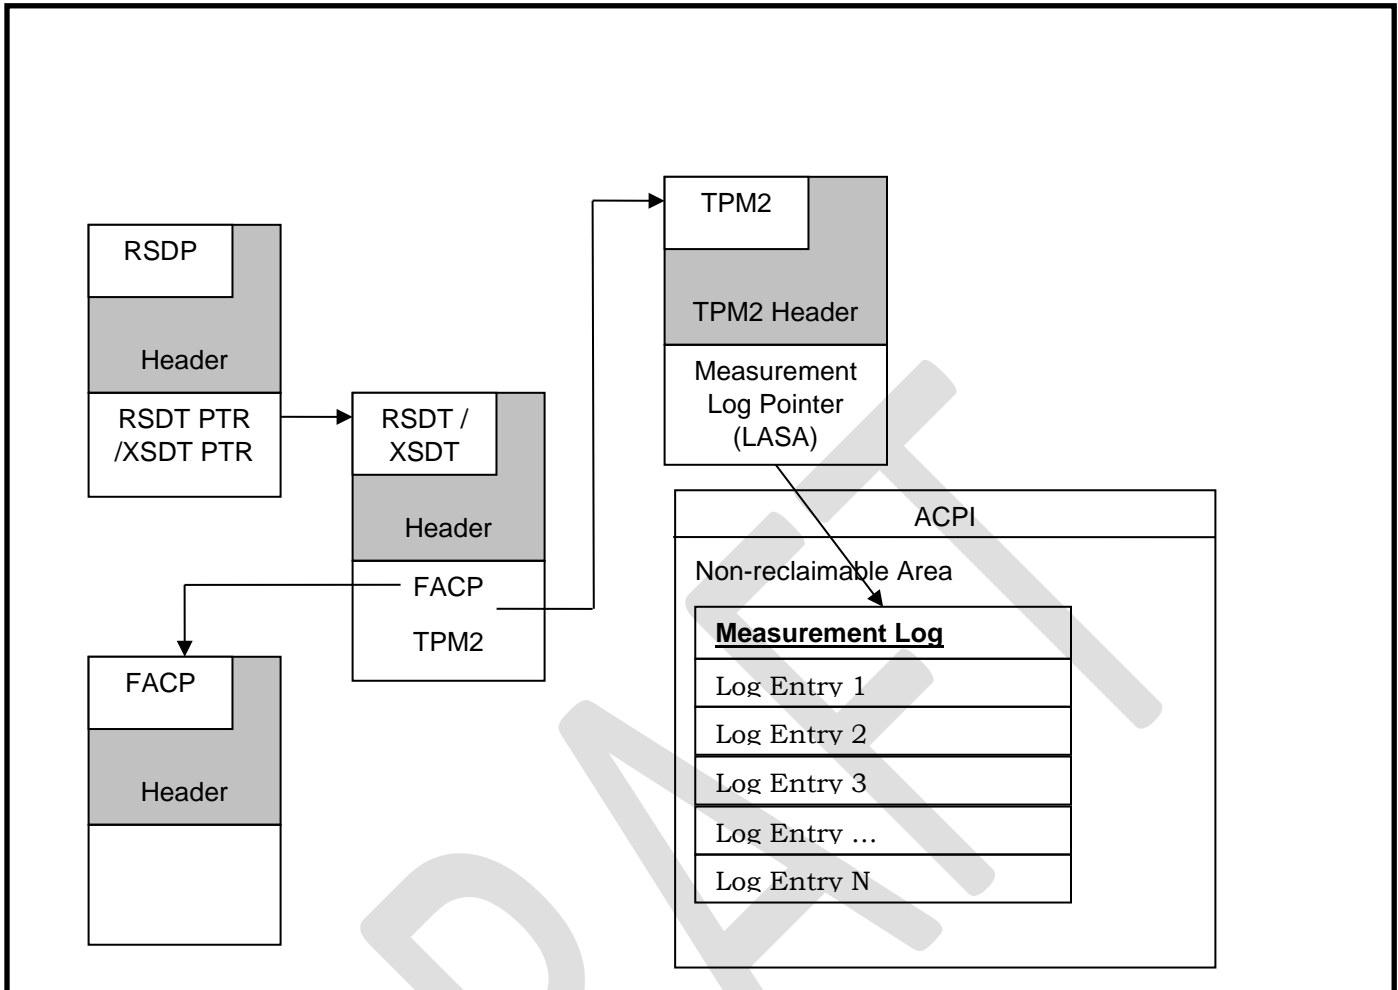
RSDP

Header

RSDT PTR /XSDT PTR

RSDT / XSDT

Header

FACP

TPM2

FACP

Header

TPM2

TPM2 Header

Measurement Log Pointer (LASA)

ACPI

Non-reclaimable Area

**Measurement Log**

Log Entry 1

Log Entry 2

Log Entry 3

Log Entry …

Log Entry N

DRAFT